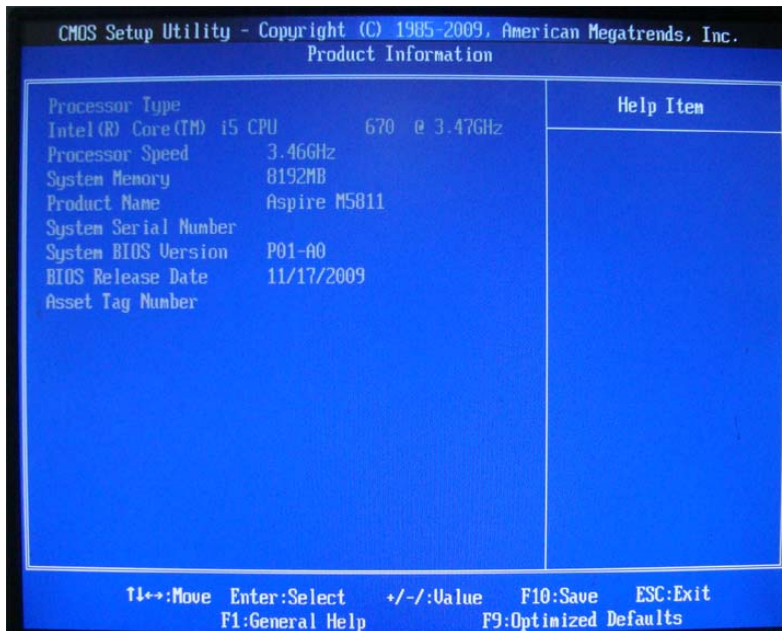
CMOS Setup Utility - Copyright (C) 1985-2009, American Megatrends, Inc.
Product Information

| | |
|---|---|
| Processor Type | |
| Intel(R) Core(TM) i5 CPU 670 @ 3.47GHz | |
| Processor Speed | 3.46GHz |
| System Memory | 8192MB |
| Product Name | Aspire M5811 |
| System Serial Number | |
| System BIOS Version | P01-A0 |
| BIOS Release Date | 11/17/2009 |
| Asset Tag Number | |

Help Item

↑↓←→:Move Enter:Select +/-/:Value F10:Save ESC:Exit
F1:General Help F9:Optimized Defaults